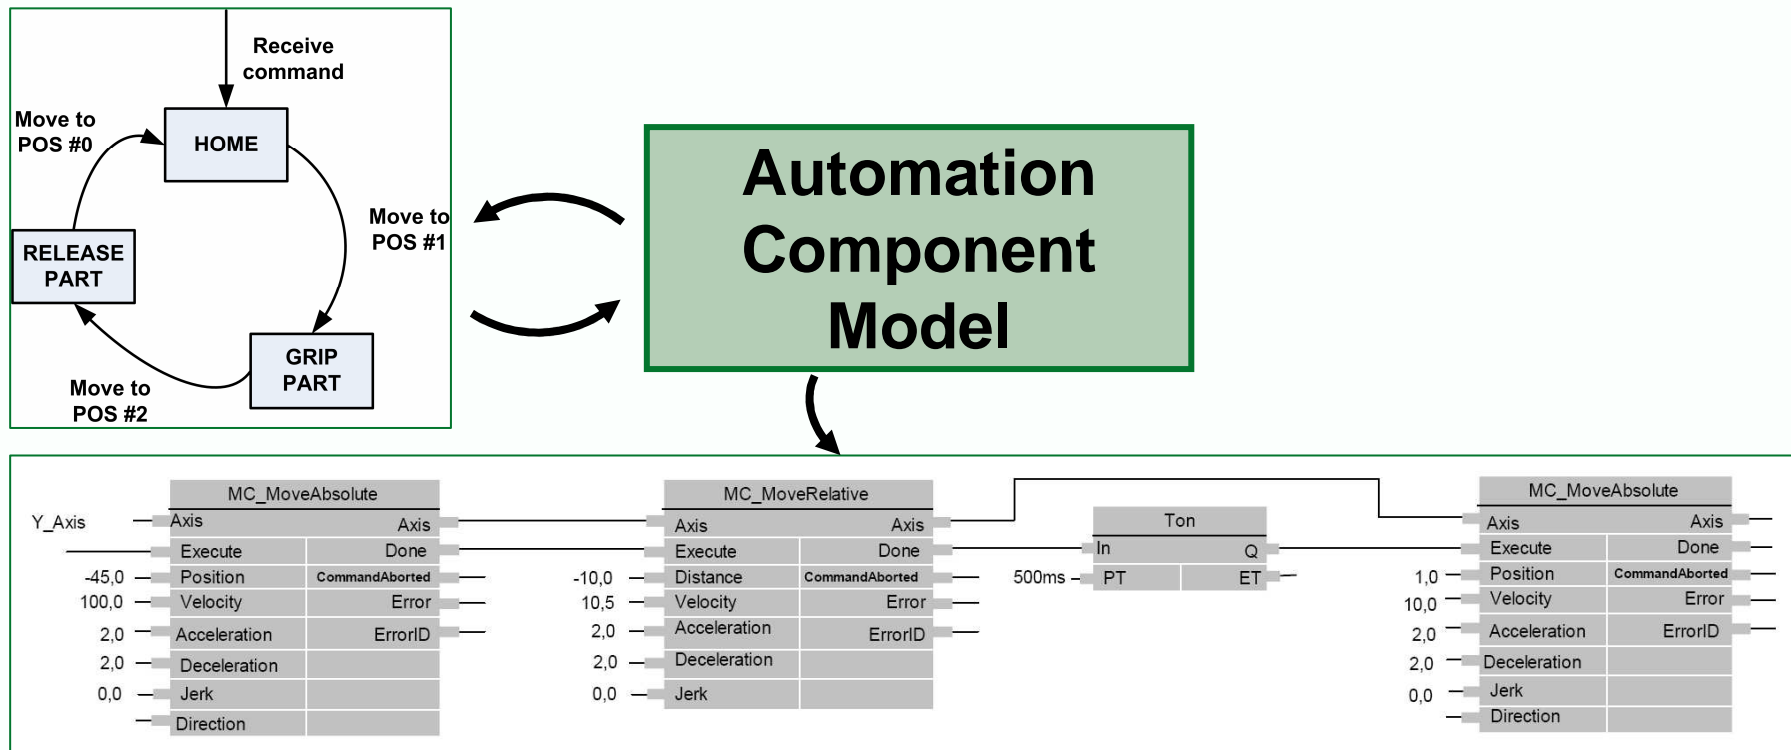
Receive command

HOME

Move to POS #0

Move to POS #1

RELEASE PART

GRIP PART

Move to POS #2

Automation Component Model

MC_MoveAbsolute

| | | |
|---|---|---|
| Y_Axis | Axis | Axis |
| | Execute | Done |
| -45,0 | Position | CommandAborted |
| 100,0 | Velocity | Error |
| 2,0 | Acceleration | ErrorID |
| 2,0 | Deceleration | |
| 0,0 | Jerk | |
| | Direction | |

MC_MoveRelative

| | | |
|---|---|---|
| | Axis | Axis |
| | Execute | Done |
| -10,0 | Distance | CommandAborted |
| 10,5 | Velocity | Error |
| 2,0 | Acceleration | ErrorID |
| 2,0 | Deceleration | |
| 0,0 | Jerk | |

Ton

| | | |
|---|---|---|
| | In | Q |
| 500ms | PT | ET |

MC_MoveAbsolute

| | | |
|---|---|---|
| | Axis | Axis |
| | Execute | Done |
| 1,0 | Position | CommandAborted |
| 10,0 | Velocity | Error |
| 2,0 | Acceleration | ErrorID |
| 2,0 | Deceleration | |
| 0,0 | Jerk | |
| | Direction | |